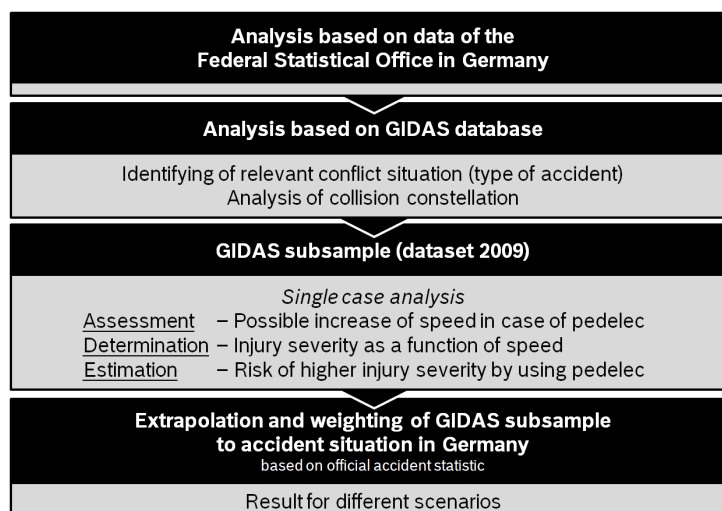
Analysis based on data of the Federal Statistical Office in Germany

Analysis based on GIDAS database

Identifying of relevant conflict situation (type of accident)
Analysis of collision constellation

GIDAS subsample (dataset 2009)

Single case analysis
Assessment – Possible increase of speed in case of pedelec
Determination – Injury severity as a function of speed
Estimation – Risk of higher injury severity by using pedelec

Extrapolation and weighting of GIDAS subsample to accident situation in Germany
based on official accident statistic

Result for different scenarios